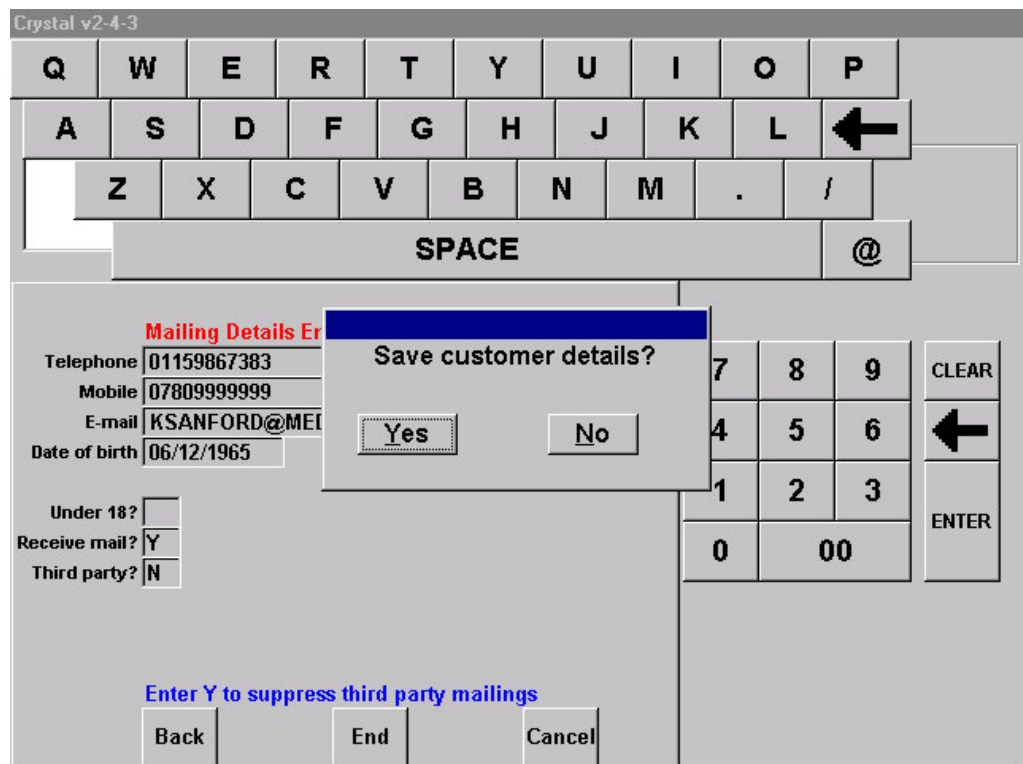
Crystal v2-4-3

Q W E R T Y U I O P
A S D F G H J K L
Z X C V B N M . /
SPACE @

Mailing Details Er
Telephone 01159867383
Mobile 07809999999
E-mail KSANFORD@MEI
Date of birth 06/12/1965

Under 18?
Receive mail? Y
Third party? N

Save customer details?
Yes No

7 8 9 CLEAR
4 5 6
1 2 3 ENTER
0 00

Enter Y to suppress third party mailings
Back End Cancel